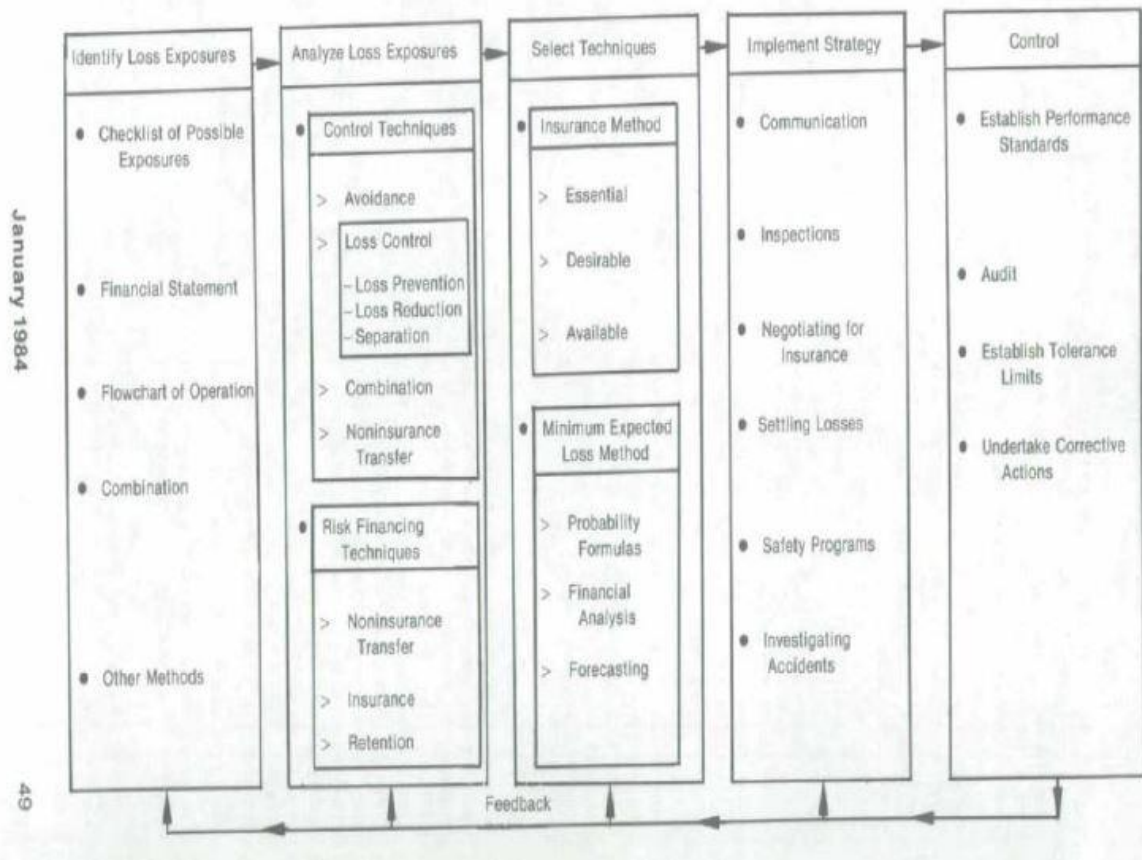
January 1984

49

Identify Loss Exposures

• Checklist of Possible Exposures

• Financial Statement

• Flowchart of Operation

• Combination

• Other Methods

Analyze Loss Exposures

• Control Techniques

> Avoidance

> Loss Control

- Loss Prevention
- Loss Reduction
- Separation

> Combination

> Noninsurance Transfer

• Risk Financing Techniques

> Noninsurance Transfer

> Insurance

> Retention

Select Techniques

• Insurance Method

> Essential

> Desirable

> Available

• Minimum Expected Loss Method

> Probability Formulas

> Financial Analysis

> Forecasting

Implement Strategy

• Communication

• Inspections

• Negotiating for Insurance

• Settling Losses

• Safety Programs

• Investigating Accidents

Control

• Establish Performance Standards

• Audit

• Establish Tolerance Limits

• Undertake Corrective Actions

Feedback